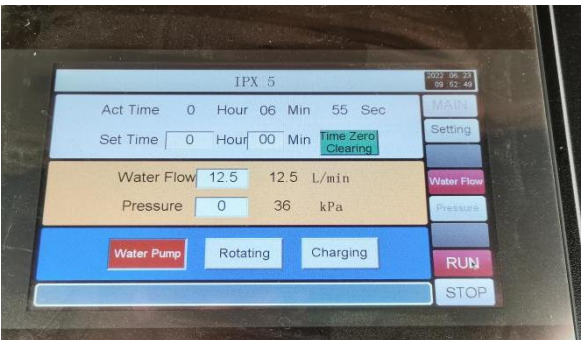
IPX 5

2022 06 23
09 52 49

Act Time 0 Hour 06 Min 55 Sec

Set Time 0 Hour 00 Min

Time Zero Clearing

Water Flow 12.5 12.5 L/min

Pressure 0 36 kPa

Water Pump

Rotating

Charging

MAIN

Setting

Water Flow

Pressure

RUN

STOP